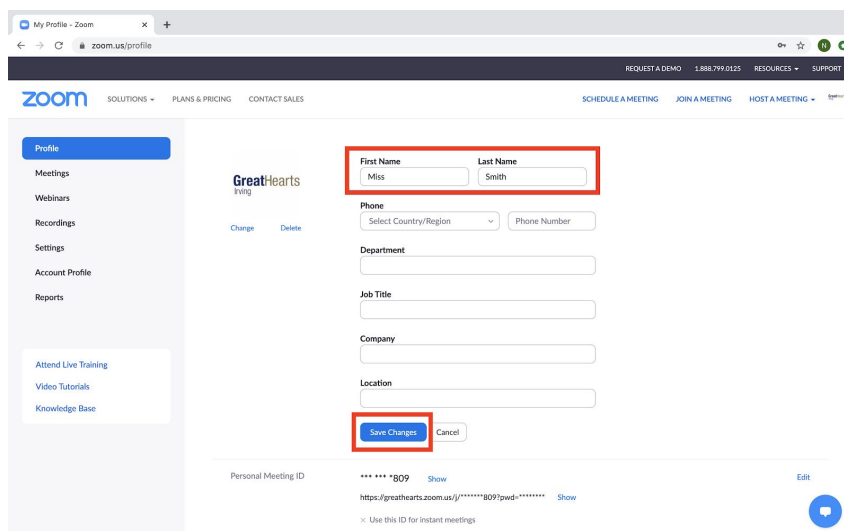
My Profile - Zoom
zoom.us/profile
N

REQUEST A DEMO 1.888.799.0125 RESOURCES SUPPORT

zoom SOLUTIONS PLANS & PRICING CONTACT SALES SCHEDULE A MEETING JOIN A MEETING HOST A MEETING

Profile
Meetings
Webinars
Recordings
Settings
Account Profile
Reports

Attend Live Training
Video Tutorials
Knowledge Base

GreatHearts
Irving
Change Delete

First Name
Miss
Last Name
Smith

Phone
Select Country/Region
Phone Number

Department

Job Title

Company

Location

Save Changes
Cancel

Personal Meeting ID
*** *** *809 Show
https://greathearts.zoom.us/j/*******809?pwd=******** Show
Edit
× Use this ID for instant meetings